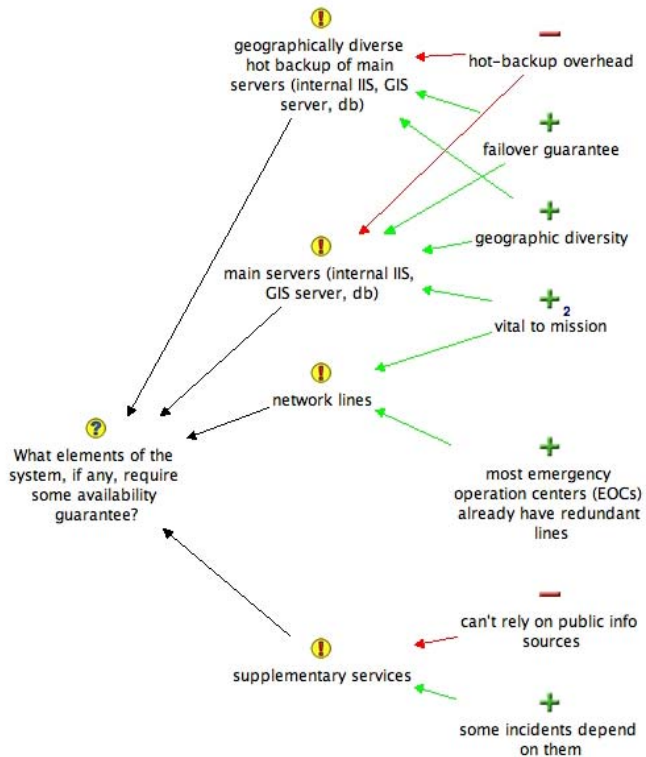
geographically diverse hot backup of main servers (internal IIS, GIS server, db)

hot-backup overhead

failover guarantee

geographic diversity

main servers (internal IIS, GIS server, db)

2

vital to mission

network lines

What elements of the system, if any, require some availability guarantee?

most emergency operation centers (EOCs) already have redundant lines

can't rely on public info sources

supplementary services

some incidents depend on them